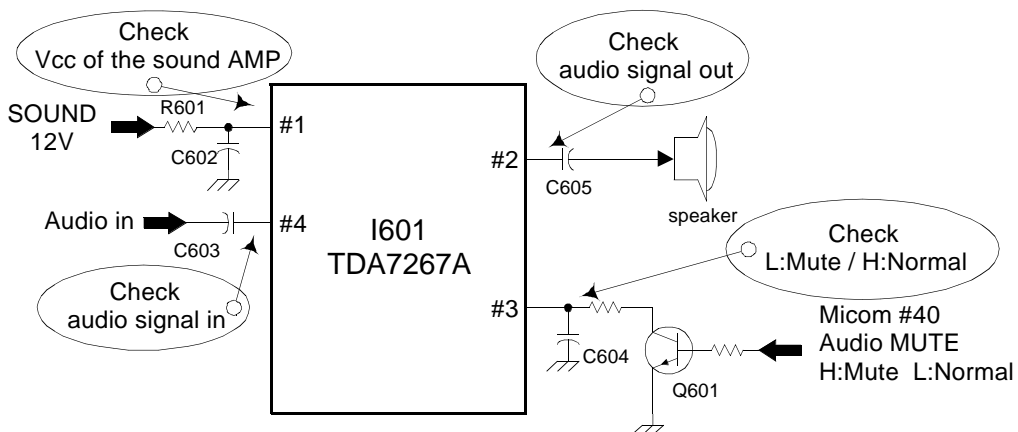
Check
Vcc of the sound AMP

Check
audio signal out

SOUND
12V

R601

#1

C602

#2

C605

speaker

Audio in

C603

#4

I601
TDA7267A

Check
L:Mute / H:Normal

Check
audio signal in

#3

C604

Q601

Micom #40
Audio MUTE
H:Mute L:Normal